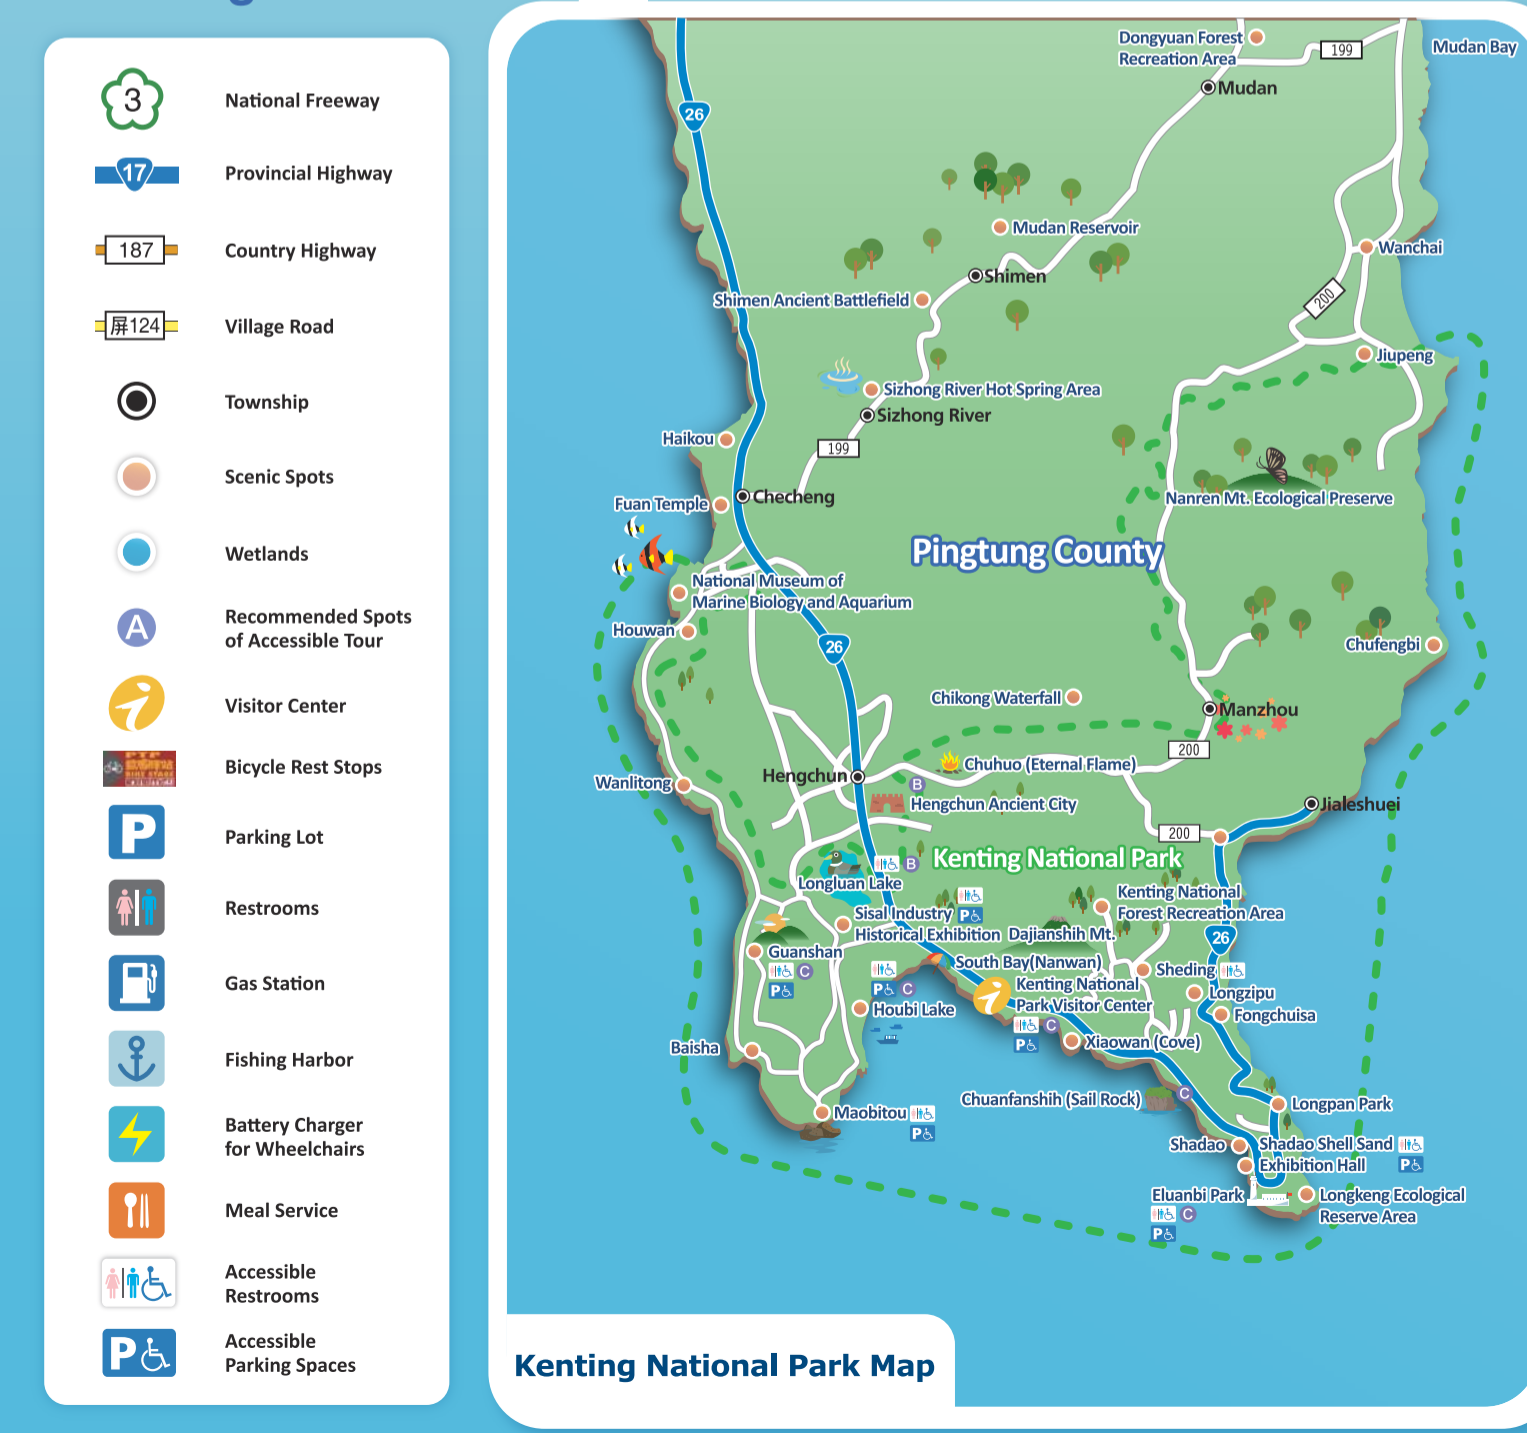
3 National Freeway
17 Provincial Highway
187 Country Highway
屏124 Village Road
Township
Scenic Spots
Wetlands
A Recommended Spots of Accessible Tour
Visitor Center
Bicycle Rest Stops
P Parking Lot
Restrooms
Gas Station
Fishing Harbor
Battery Charger for Wheelchairs
Meal Service
Accessible Restrooms
Accessible Parking Spaces

Dongyuan Forest Recreation Area
199
Mudan Bay
Mudan
26
Mudan Reservoir
Wanchai
Shimen
Shimen Ancient Battlefield
200
Jiupeng
Sizhong River Hot Spring Area
Sizhong River
Haikou
199
Nanren Mt. Ecological Preserve
Checheng
Fuan Temple
Pingtung County
National Museum of Marine Biology and Aquarium
Houwan
26
Chufengbi
Chikong Waterfall
Manzhou
200
Chuhuo (Eternal Flame)
Wanlitong
Hengchun
B
Jialeshuei
Hengchun Ancient City
200
B
Kenting National Park
Longluan Lake
Kenting National Forest Recreation Area
Sisal Industry Historical Exhibition
Dajianshih Mt.
P
26
Guanshan
C
P
South Bay(Nanwan)
Sheding
P C
Kenting National Park Visitor Center
Longzipu
Houbi Lake
Fongchuisa
C
P
Xiaowan (Cove)
Baisha
Chuanfanshih (Sail Rock)
C
Longpan Park
Maobitou
P
Shadao
Shadao Shell Sand Exhibition Hall
P
Eluanbi Park
C
P
Longkeng Ecological Reserve Area
Kenting National Park Map